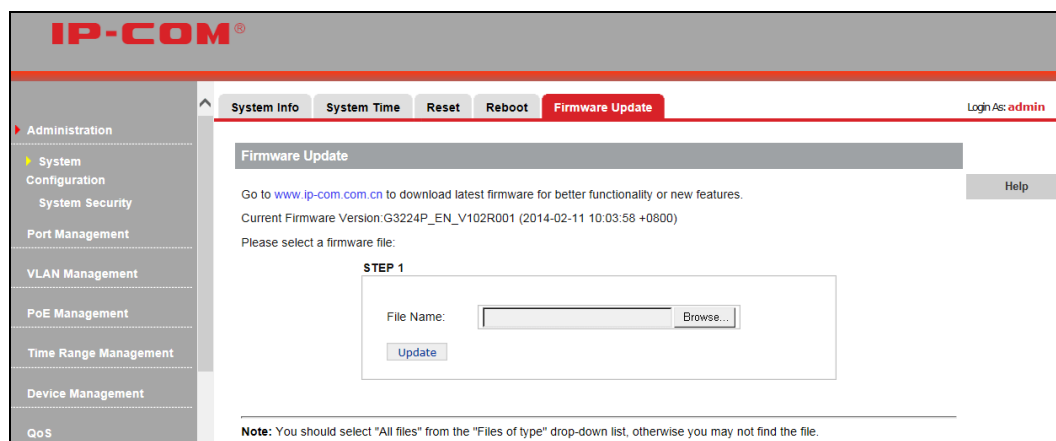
IP-COM®

Administration

System Configuration

System Security

Port Management

VLAN Management

PoE Management

Time Range Management

Device Management

QoS

System Info | System Time | Reset | Reboot | Firmware Update

Login As: admin

Firmware Update

Help

Go to www.ip-com.com.cn to download latest firmware for better functionality or new features.

Current Firmware Version:G3224P_EN_V102R001 (2014-02-11 10:03:58 +0800)

Please select a firmware file:

STEP 1

File Name: Browse...

Update

Note: You should select "All files" from the "Files of type" drop-down list, otherwise you may not find the file.